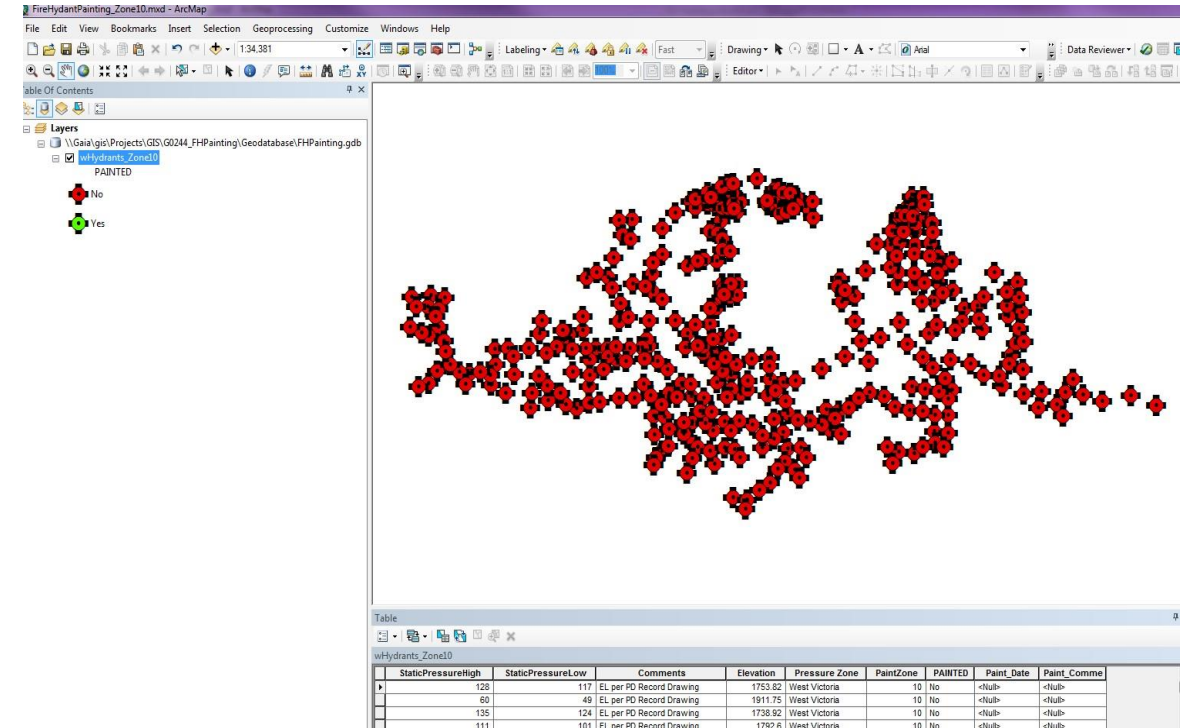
FireHydrantPainting_Zone10.mxd - ArcMap

File Edit View Bookmarks Insert Selection Geoprocessing Customize Windows Help

1:34,381

Labeling

Fast

Drawing

Arial

Data Reviewer

Editor

able Of Contents

Layers

\\Gaia\gis\Projects\GIS\G0244_FHPainting\Geodatabase\FHPainting.gdb

wHydrants_Zone10

PAINTED

No

Yes

Table

wHydrants_Zone10

| StaticPressureHigh | StaticPressureLow | Comments | Elevation | Pressure Zone | PaintZone | PAINTED | Paint_Date | Paint_Comme |
|---|---|---|---|---|---|---|---|---|
| 128 | 117 | EL per PD Record Drawing | 1753.82 | West Victoria | 10 | No | <Null> | <Null> |
| 60 | 49 | EL per PD Record Drawing | 1911.75 | West Victoria | 10 | No | <Null> | <Null> |
| 135 | 124 | EL per PD Record Drawing | 1738.92 | West Victoria | 10 | No | <Null> | <Null> |
| 111 | 101 | EL per PD Record Drawing | 1792.6 | West Victoria | 10 | No | <Null> | <Null> |